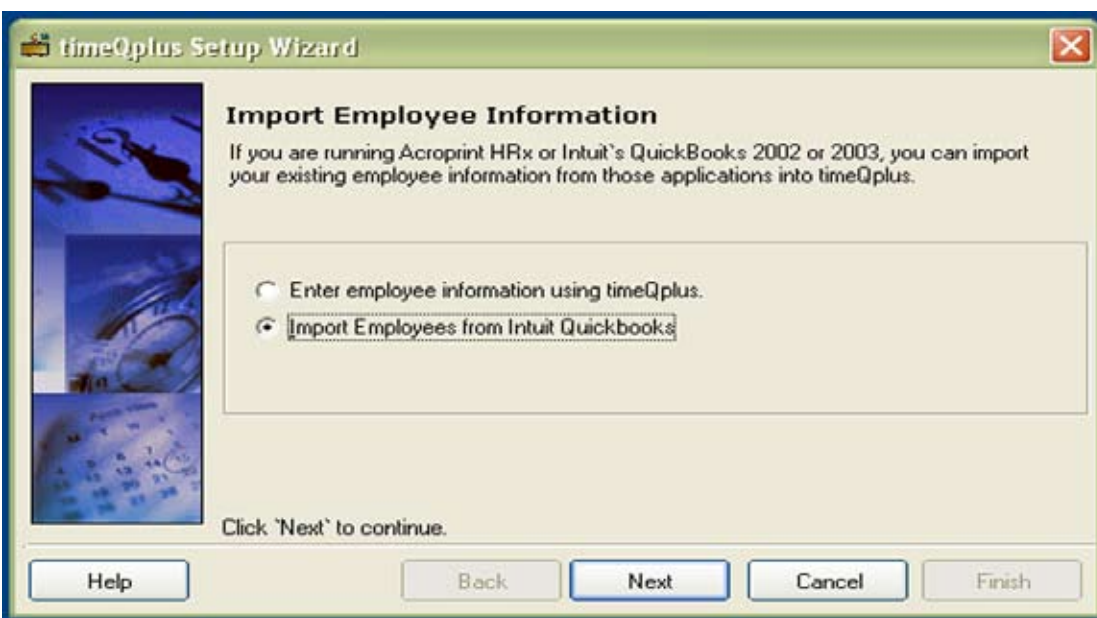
timeQplus Setup Wizard

Import Employee Information

If you are running Acroprint HRx or Intuit`s QuickBooks 2002 or 2003, you can import your existing employee information from those applications into timeQplus.

Enter employee information using timeQplus.

Import Employees from Intuit Quickbooks

Click `Next` to continue.

Help

Back

Next

Cancel

Finish